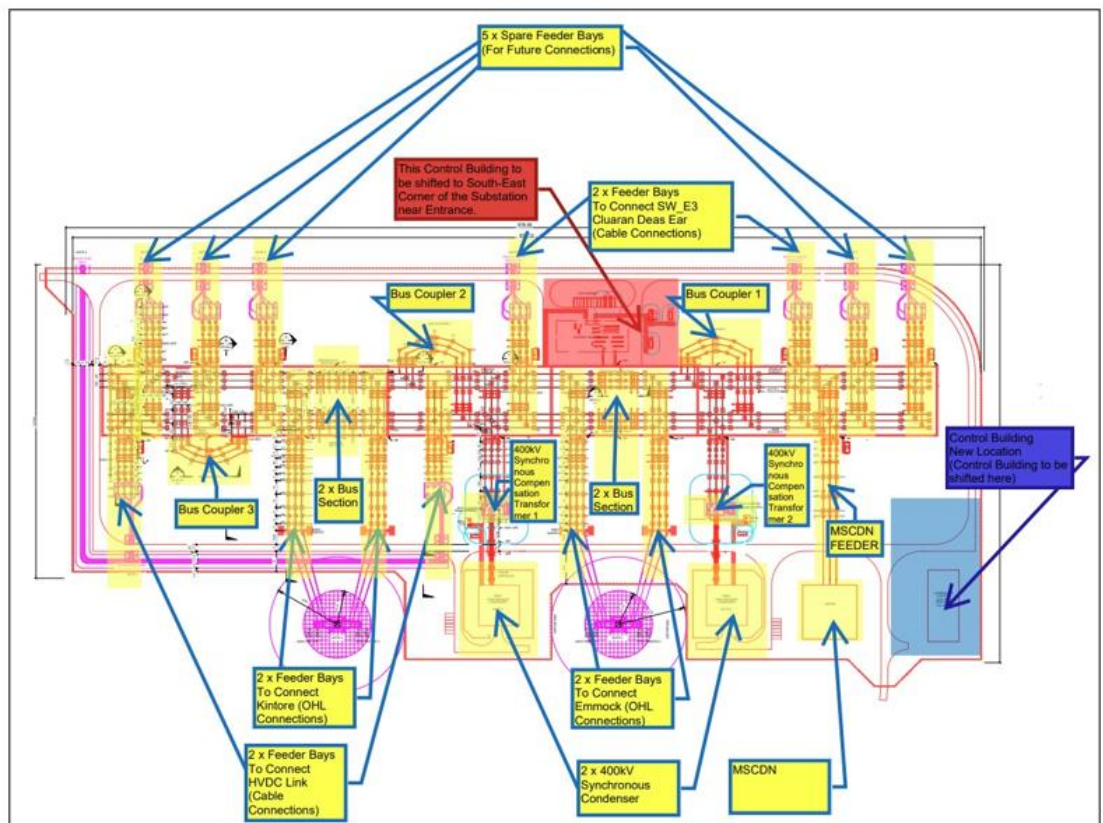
5 x Spare Feeder Bays (For Future Connections)

This Control Building to be shifted to South-East Corner of the Substation near Entrance.

2 x Feeder Bays To Connect SW_E3 Cluaran Deas Ear (Cable Connections)

Bus Coupler 2

Bus Coupler 1

400kV Synchronous Compensation Transformer 1

400kV Synchronous Compensation Transformer 2

Control Building New Location (Control Building to be shifted here)

2 x Bus Section

2 x Bus Section

Bus Coupler 3

MSCDN FEEDER

2 x Feeder Bays To Connect Kintore (OHL Connections)

2 x Feeder Bays To Connect Emmock (OHL Connections)

2 x Feeder Bays To Connect HVDC Link (Cable Connections)

2 x 400kV Synchronous Condenser

MSCDN